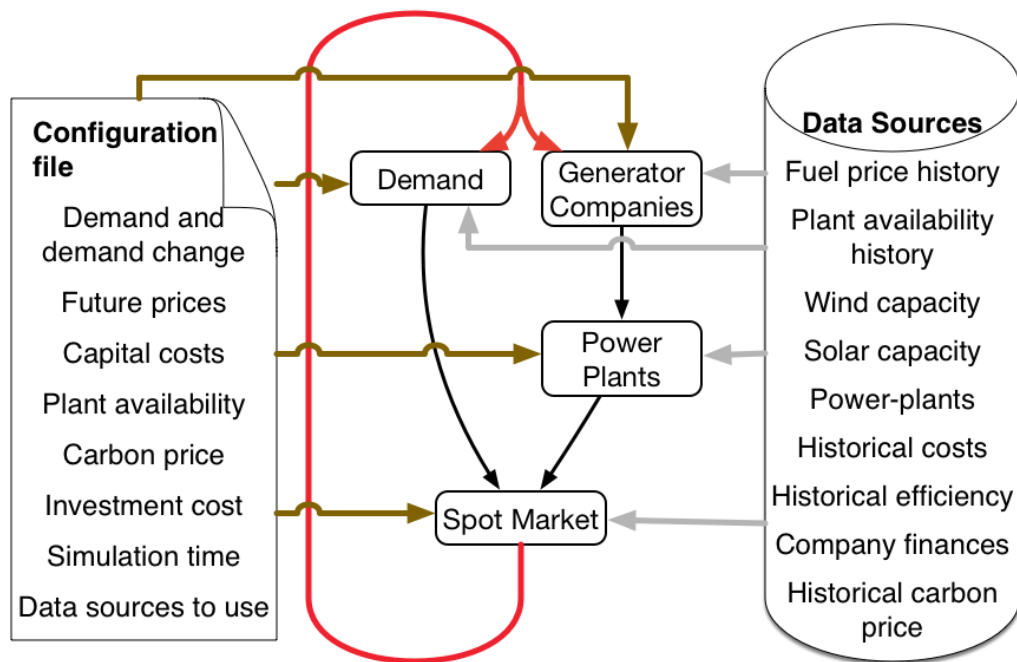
Configuration file

Demand and demand change

Future prices

Capital costs

Plant availability

Carbon price

Investment cost

Simulation time

Data sources to use

Demand

Generator Companies

Power Plants

Spot Market

Data Sources

Fuel price history

Plant availability history

Wind capacity

Solar capacity

Power-plants

Historical costs

Historical efficiency

Company finances

Historical carbon price